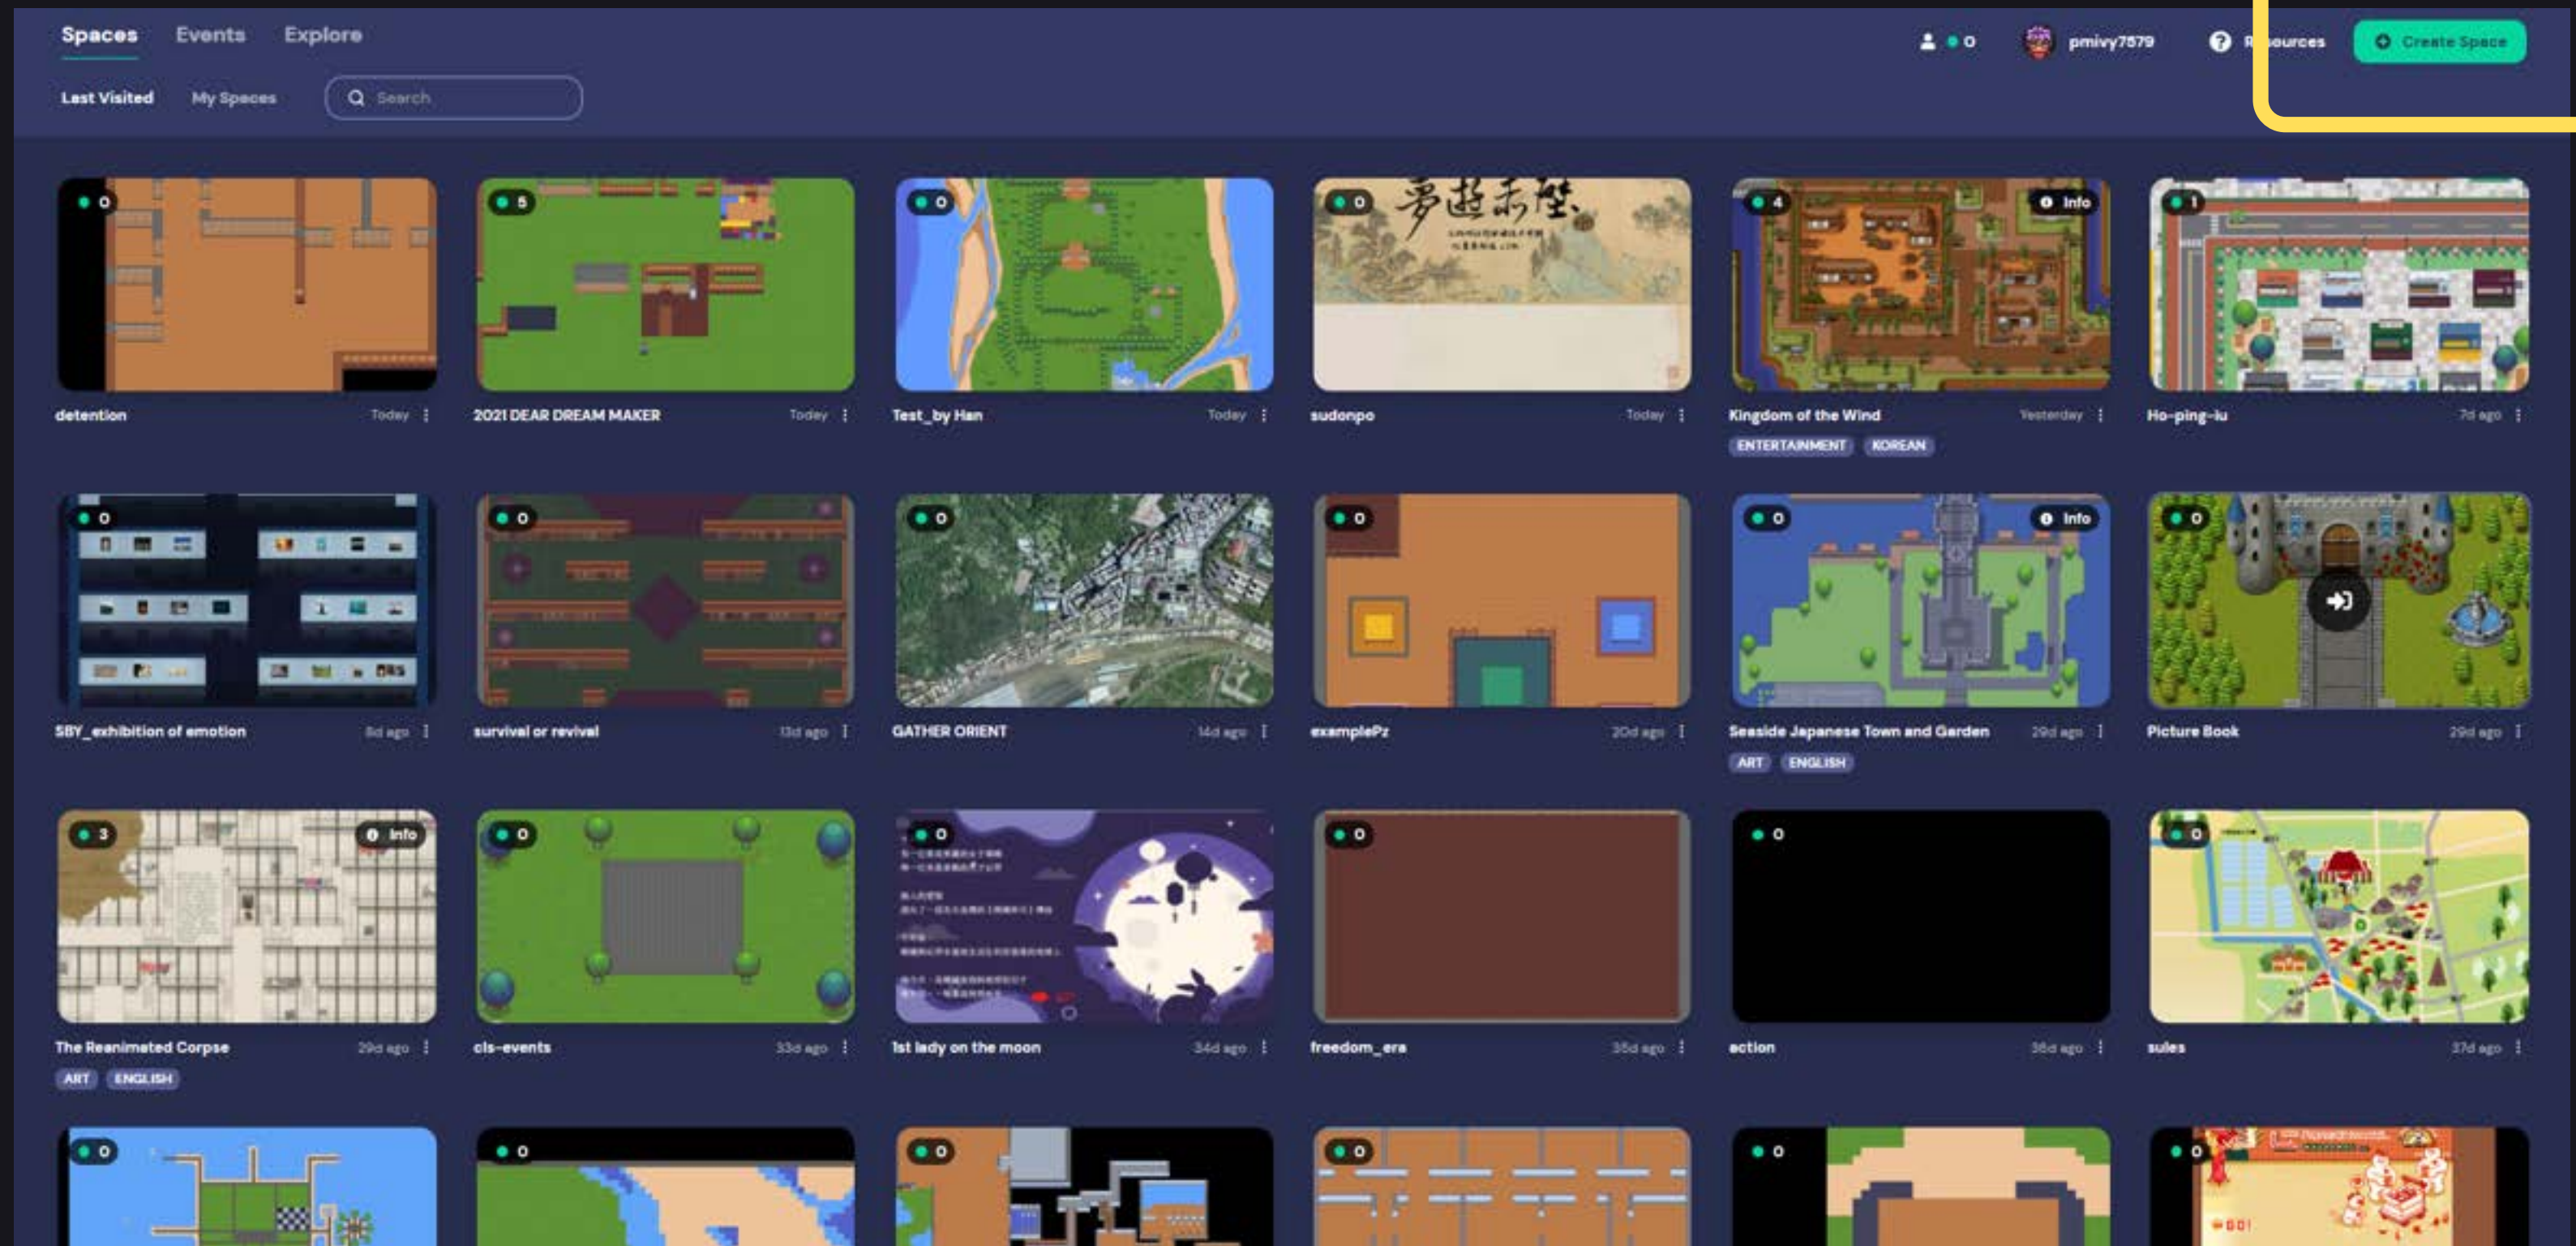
Spaces Events Explore

Last Visited My Spaces Search

0 pmivy7579 R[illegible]sources Create Space

0
detention Today

5
2021 DEAR DREAM MAKER Today

0
Test_by Han Today

0
夢遊赤壁
sudonpo Today

4 Info
Kingdom of the Wind Yesterday
ENTERTAINMENT KOREAN

1
Ho-ping-iu 7d ago

0
SBY_exhibition of emotion 8d ago

0
survival or revival 13d ago

0
GATHER ORIENT 14d ago

0
examplePz 20d ago

0 Info
Seaside Japanese Town and Garden 29d ago
ART ENGLISH

0
Picture Book 29d ago

3 Info
The Reanimated Corpse 29d ago
ART ENGLISH

0
cls-events 33d ago

0
1st lady on the moon 34d ago

0
freedom_era 35d ago

0
action 36d ago

0
sules 37d ago

0

0

0

0

0

0